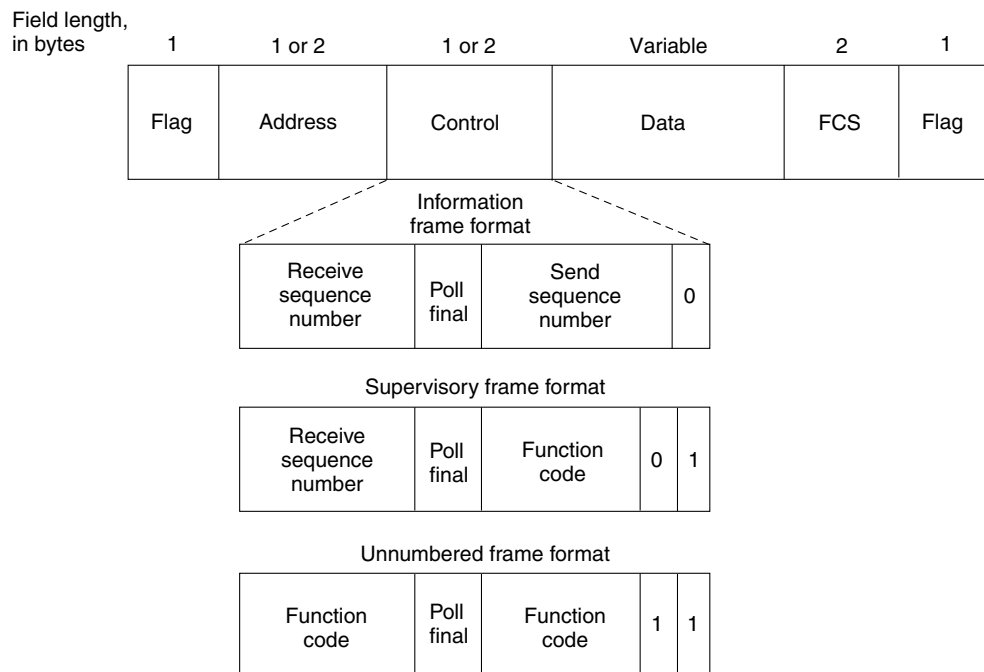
Field length, in bytes

| 1 | 1 or 2 | 1 or 2 | Variable | 2 | 1 |
|---|---|---|---|---|---|
| Flag | Address | Control | Data | FCS | Flag |

Information frame format

| Receive sequence number | Poll final | Send sequence number | 0 |
|---|---|---|---|

Supervisory frame format

| Receive sequence number | Poll final | Function code | 0 | 1 |
|---|---|---|---|---|

Unnumbered frame format

| Function code | Poll final | Function code | 1 | 1 |
|---|---|---|---|---|